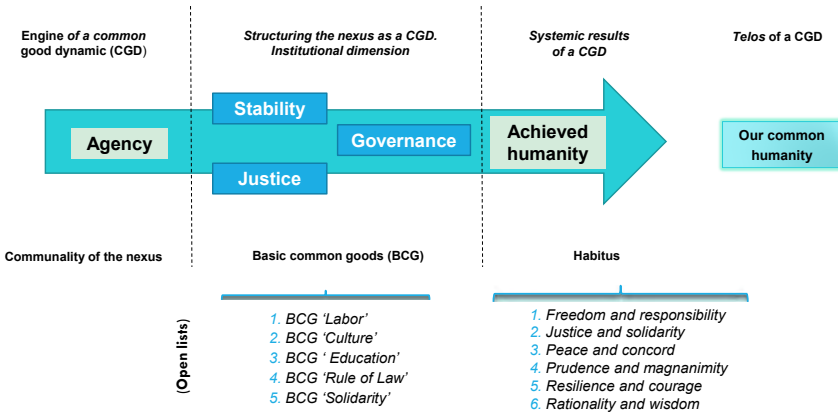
Engine of a common good dynamic (CGD)

Structuring the nexus as a CGD. Institutional dimension

Systemic results of a CGD

Telos of a CGD

Agency

Stability

Governance

Justice

Achieved humanity

Our common humanity

Communality of the nexus

Basic common goods (BCG)

Habitus

(Open lists)

1. BCG 'Labor'
2. BCG 'Culture'
3. BCG ' Education'
4. BCG 'Rule of Law'
5. BCG 'Solidarity'

1. Freedom and responsibility
2. Justice and solidarity
3. Peace and concord
4. Prudence and magnanimity
5. Resilience and courage
6. Rationality and wisdom